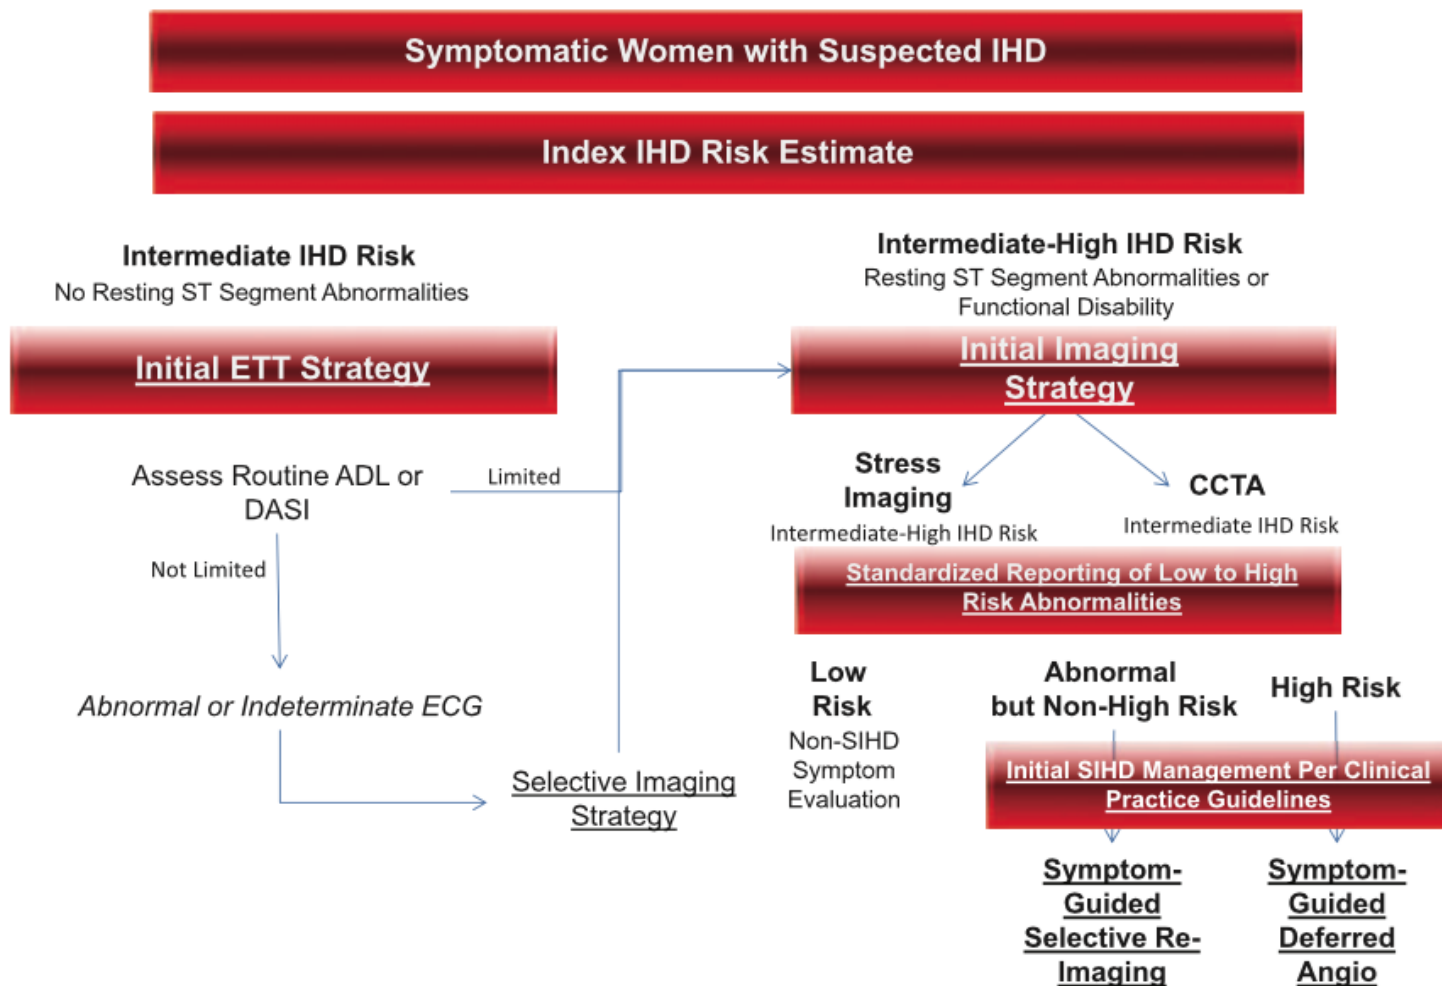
Symptomatic Women with Suspected IHD

Index IHD Risk Estimate

Intermediate IHD Risk
No Resting ST Segment Abnormalities

Initial ETT Strategy

Assess Routine ADL or DASI

Limited

Not Limited

Abnormal or Indeterminate ECG

Selective Imaging Strategy

Intermediate-High IHD Risk
Resting ST Segment Abnormalities or Functional Disability

Initial Imaging Strategy

Stress Imaging
Intermediate-High IHD Risk

CCTA
Intermediate IHD Risk

Standardized Reporting of Low to High Risk Abnormalities

Low Risk
Non-SIHD Symptom Evaluation

Abnormal but Non-High Risk

High Risk

Initial SIHD Management Per Clinical Practice Guidelines

Symptom-Guided Selective Re-Imaging

Symptom-Guided Deferred Angio